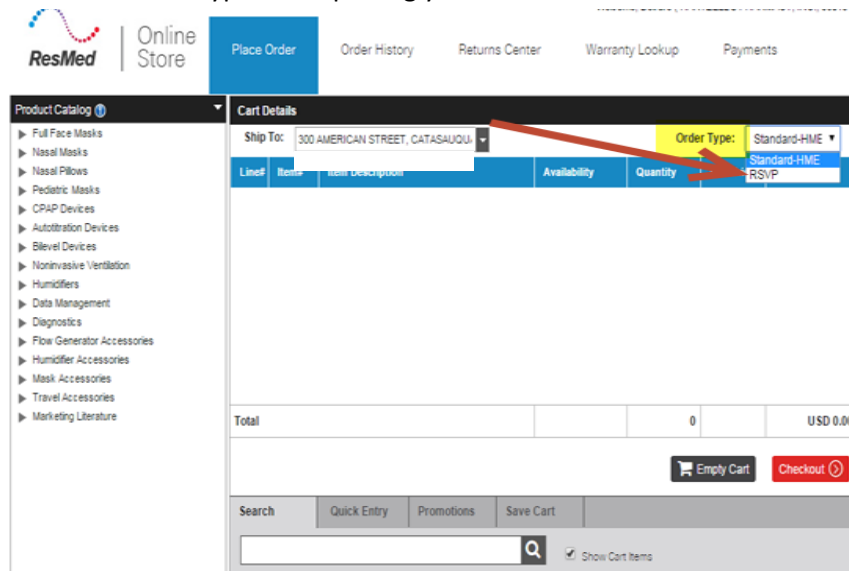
ResMed | Online Store

Place Order | Order History | Returns Center | Warranty Lookup | Payments

Product Catalog

- Full Face Masks
- Nasal Masks
- Nasal Pillows
- Pediatric Masks
- CPAP Devices
- Autotitration Devices
- Bilevel Devices
- Noninvasive Ventilation
- Humidifiers
- Data Management
- Diagnostics
- Flow Generator Accessories
- Humidifier Accessories
- Mask Accessories
- Travel Accessories
- Marketing Literature

Cart Details

Ship To: 300 AMERICAN STREET, CATASAUQU

Order Type: Standard-HME

Standard-HME
RSVP

| Line# | Item# | Item Description | Availability | Quantity | |
|---|---|---|---|---|---|
| Total | | | | 0 | USD 0.0 |

Empty Cart | Checkout

Search | Quick Entry | Promotions | Save Cart

Show Cart Items